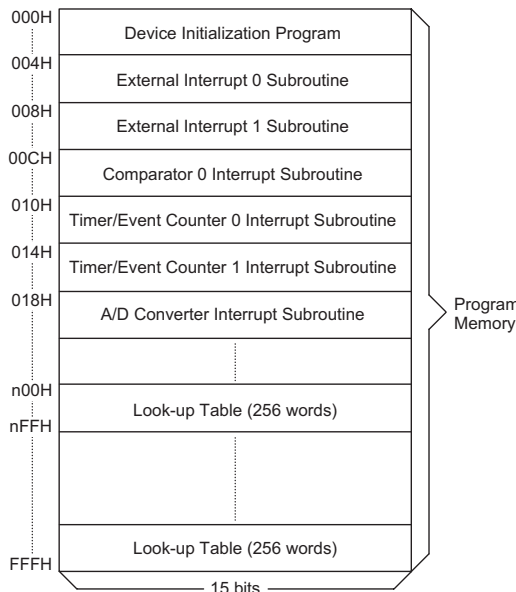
000H
Device Initialization Program
004H
External Interrupt 0 Subroutine
008H
External Interrupt 1 Subroutine
00CH
Comparator 0 Interrupt Subroutine
010H
Timer/Event Counter 0 Interrupt Subroutine
014H
Timer/Event Counter 1 Interrupt Subroutine
018H
A/D Converter Interrupt Subroutine
n00H
Look-up Table (256 words)
nFFH
FFFH
Look-up Table (256 words)
15 bits
Program Memory